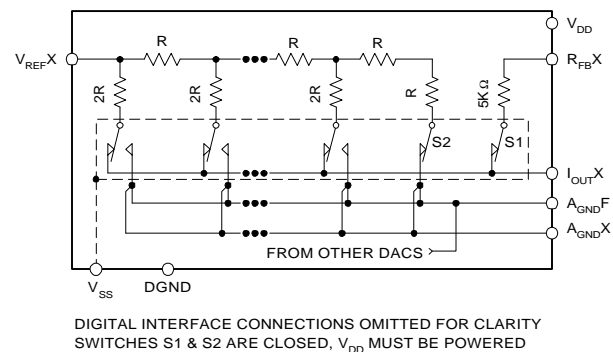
$V_{DD}$

$V_{REF}X$

R

R

R

$R_{FB}X$

2R

2R

2R

R

5K Ω

S2

S1

$I_{OUT}X$

$A_{GND}F$

$A_{GND}X$

FROM OTHER DACS

$V_{SS}$

DGND

DIGITAL INTERFACE CONNECTIONS OMITTED FOR CLARITY
SWITCHES S1 & S2 ARE CLOSED, $V_{DD}$ MUST BE POWERED